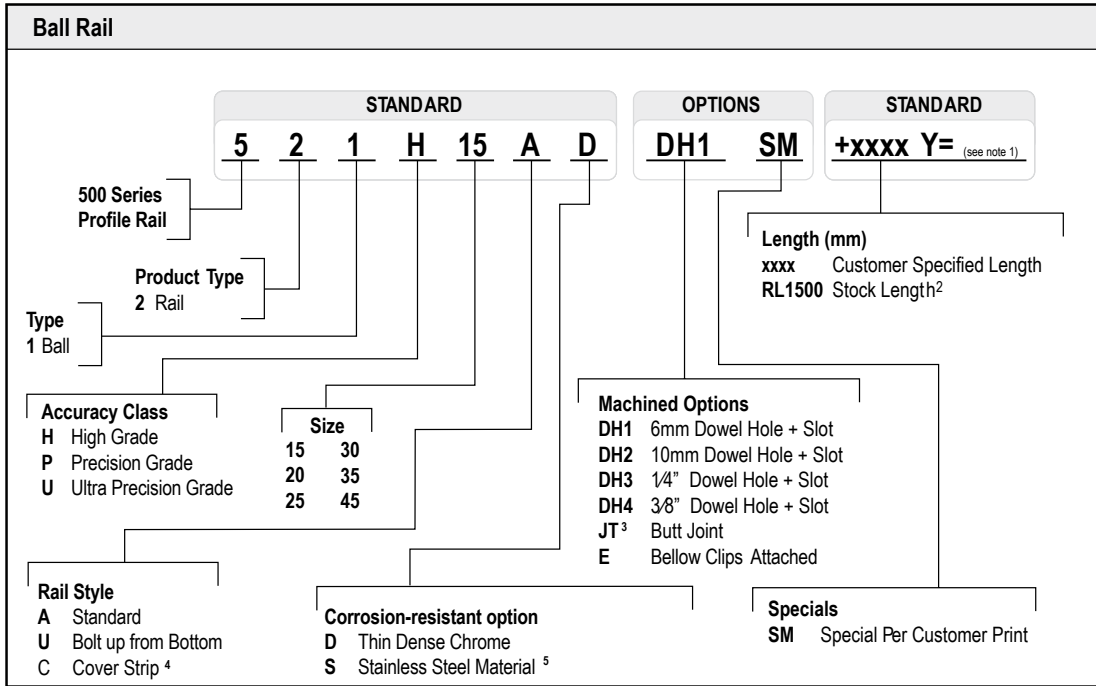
Ball Rail

STANDARD

5 2 1 H 15 A D

OPTIONS

DH1 SM

STANDARD

+xxxx Y= (see note 1)

500 Series Profile Rail

Product Type
2 Rail

Type
1 Ball

Length (mm)
xxxx Customer Specified Length
RL1500 Stock Length$^2$

Accuracy Class
H High Grade
P Precision Grade
U Ultra Precision Grade

| Size | |
|---|---|
| 15 | 30 |
| 20 | 35 |
| 25 | 45 |

Machined Options
DH1 6mm Dowel Hole + Slot
DH2 10mm Dowel Hole + Slot
DH3 1⁄4" Dowel Hole + Slot
DH4 3⁄8" Dowel Hole + Slot
JT$^3$ Butt Joint
E Bellow Clips Attached

Rail Style
A Standard
U Bolt up from Bottom
C Cover Strip $^4$

Corrosion-resistant option
D Thin Dense Chrome
S Stainless Steel Material $^5$

Specials
SM Special Per Customer Print